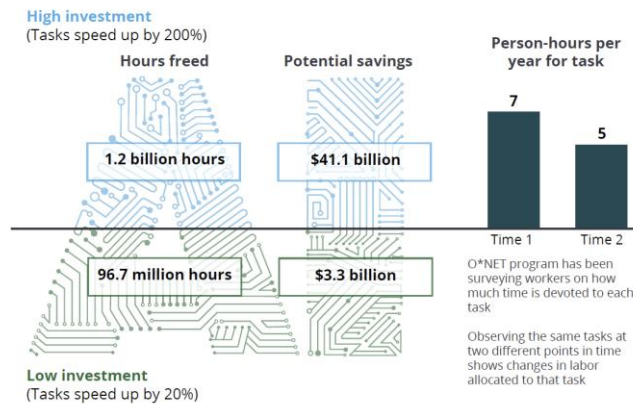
High investment
(Tasks speed up by 200%)

Hours freed

Potential savings

Person-hours per year for task

1.2 billion hours

$41.1 billion

7

5

Time 1

Time 2

96.7 million hours

$3.3 billion

O*NET program has been surveying workers on how much time is devoted to each task

Observing the same tasks at two different points in time shows changes in labor allocated to that task

Low investment
(Tasks speed up by 20%)